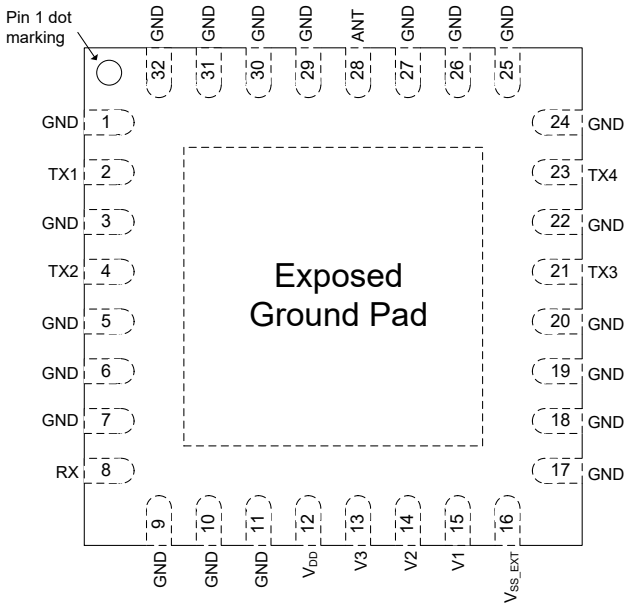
Pin 1 dot marking

GND 32
GND 31
GND 30
GND 29
ANT 28
GND 27
GND 26
GND 25

GND 1
TX1 2
GND 3
TX2 4
GND 5
GND 6
GND 7
RX 8

Exposed Ground Pad

24 GND
23 TX4
22 GND
21 TX3
20 GND
19 GND
18 GND
17 GND

9 GND
10 GND
11 GND
12 $V_{DD}$
13 V3
14 V2
15 V1
16 $V_{SS\_EXT}$